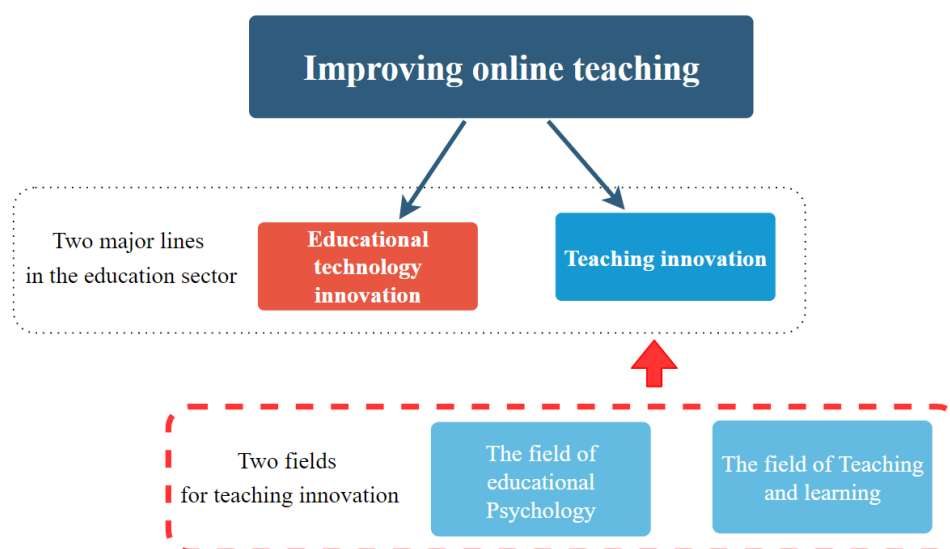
Improving online teaching

Two major lines in the education sector

Educational technology innovation

Teaching innovation

Two fields for teaching innovation

The field of educational Psychology

The field of Teaching and learning